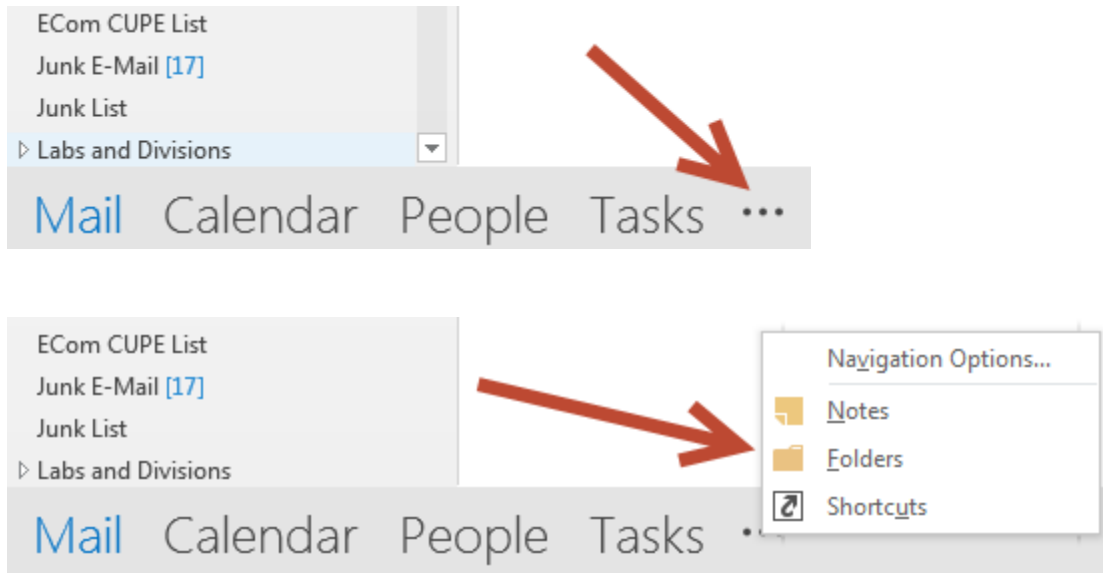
ECom CUPE List
Junk E-Mail [17]
Junk List
Labs and Divisions

Mail Calendar People Tasks •••

ECom CUPE List
Junk E-Mail [17]
Junk List
Labs and Divisions

Mail Calendar People Tasks ••

Navigation Options...
Notes
Folders
Shortcuts